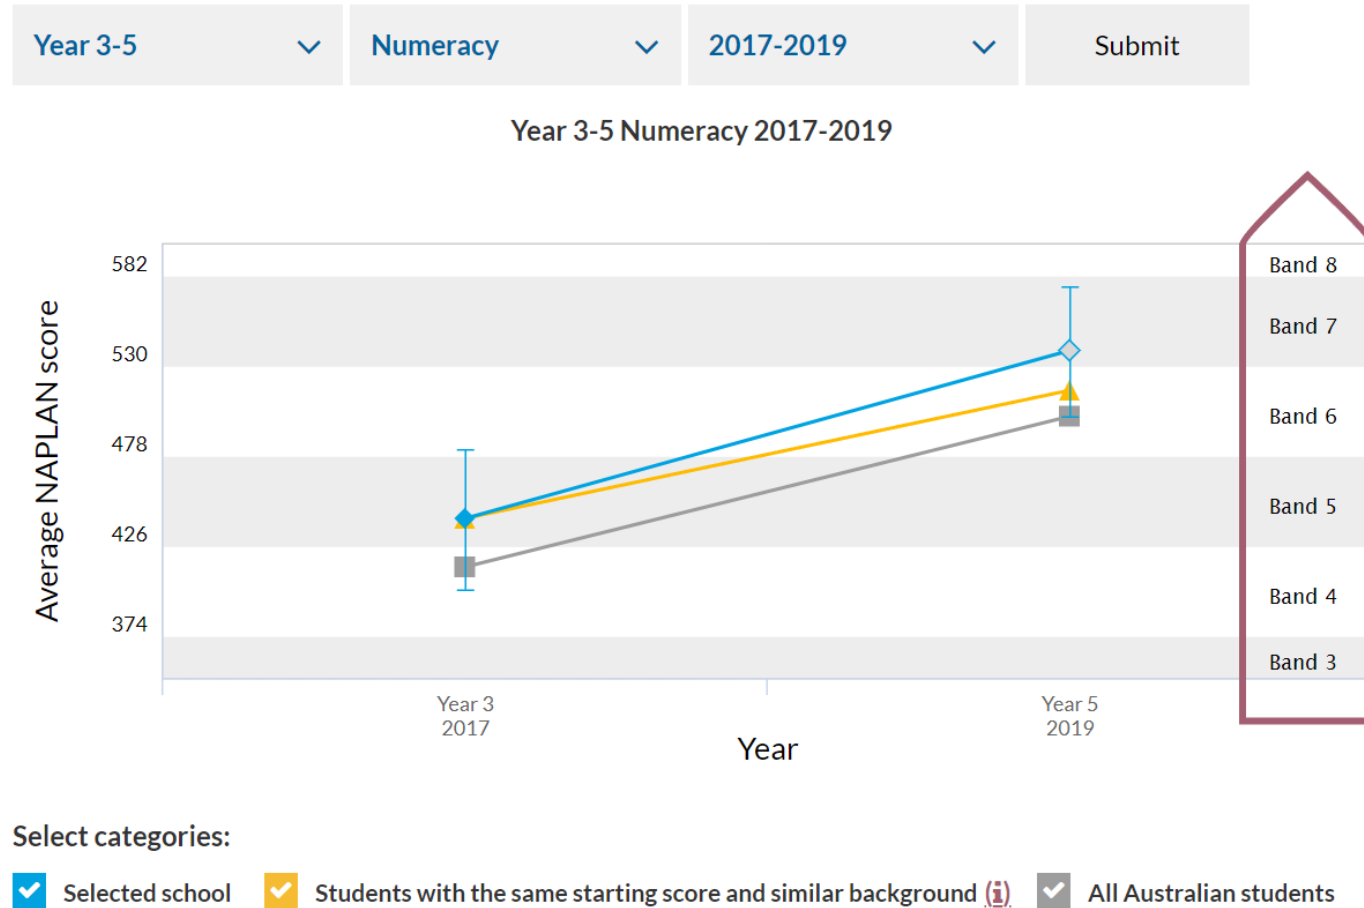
Year 3-5 Numeracy 2017-2019 Submit

Year 3-5 Numeracy 2017-2019

Average NAPLAN score

582
530
478
426
374

Band 8
Band 7
Band 6
Band 5
Band 4
Band 3

Year 3
2017

Year 5
2019

Year

Select categories:

Selected school Students with the same starting score and similar background (i) All Australian students